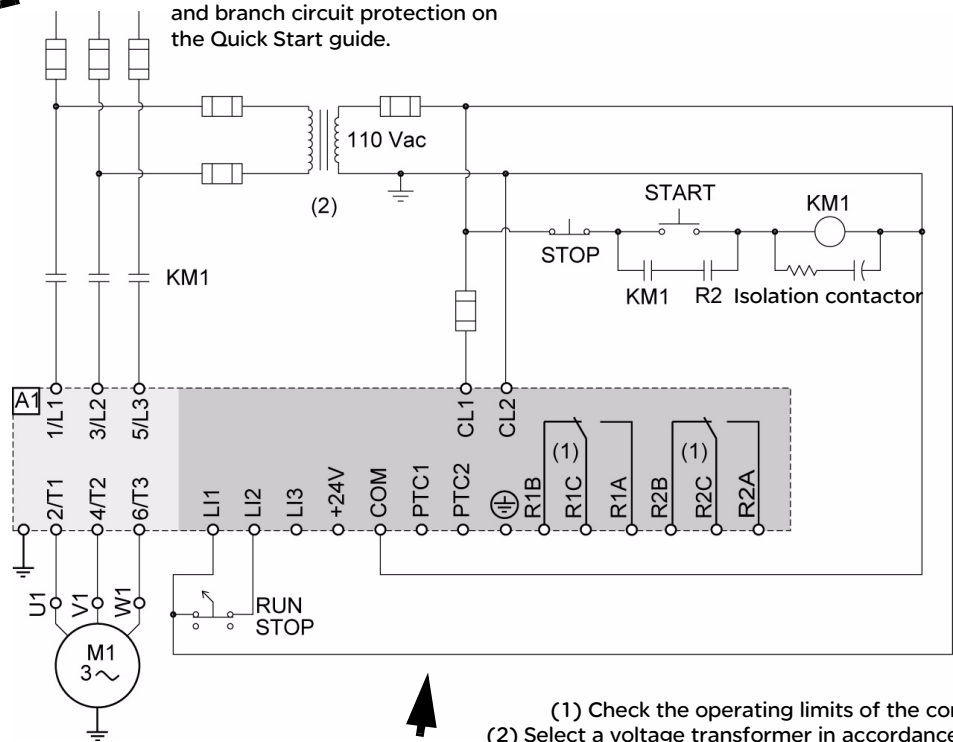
and branch circuit protection on the Quick Start guide.

110 Vac

(2)

START

KM1

STOP

KM1

KM1 R2 Isolation contactor

A1

1/L1 3/L2 5/L3

CL1 CL2

(1)

(1)

2/T1 4/T2 6/T3 LI1 LI2 LI3 +24V COM PTC1 PTC2 R1B R1C R1A R2B R2C R2A

U1 V1 W1

RUN
STOP

M1
3~

(1) Check the operating limits of the co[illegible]
(2) Select a voltage transformer in accordance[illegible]